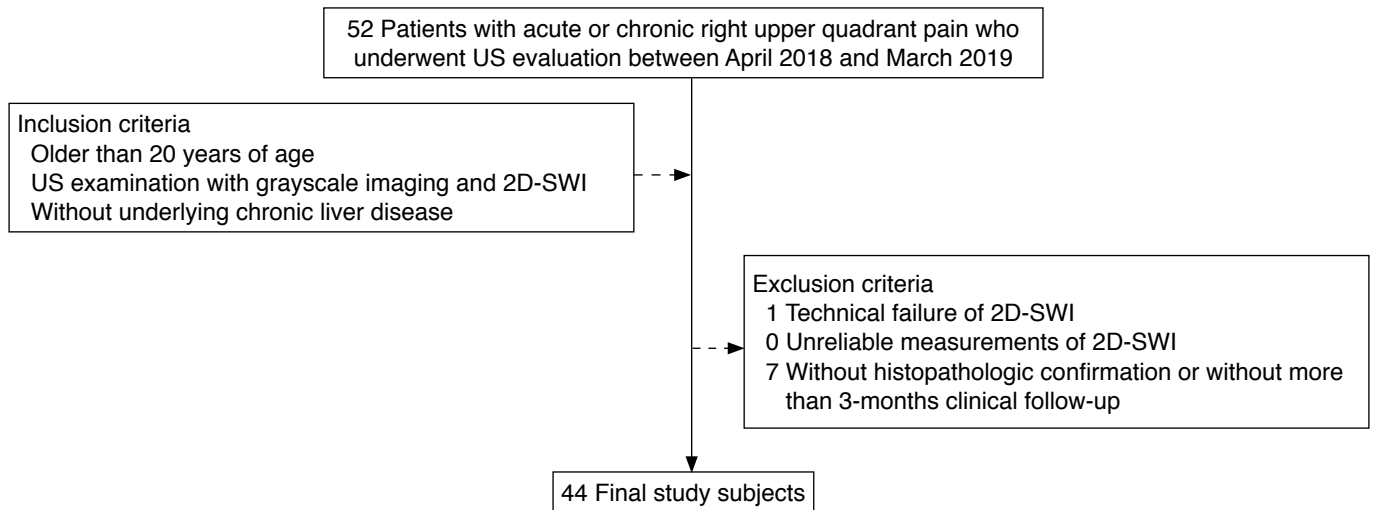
52 Patients with acute or chronic right upper quadrant pain who underwent US evaluation between April 2018 and March 2019

Inclusion criteria
Older than 20 years of age
US examination with grayscale imaging and 2D-SWI
Without underlying chronic liver disease

Exclusion criteria
1 Technical failure of 2D-SWI
0 Unreliable measurements of 2D-SWI
7 Without histopathologic confirmation or without more than 3-months clinical follow-up

44 Final study subjects